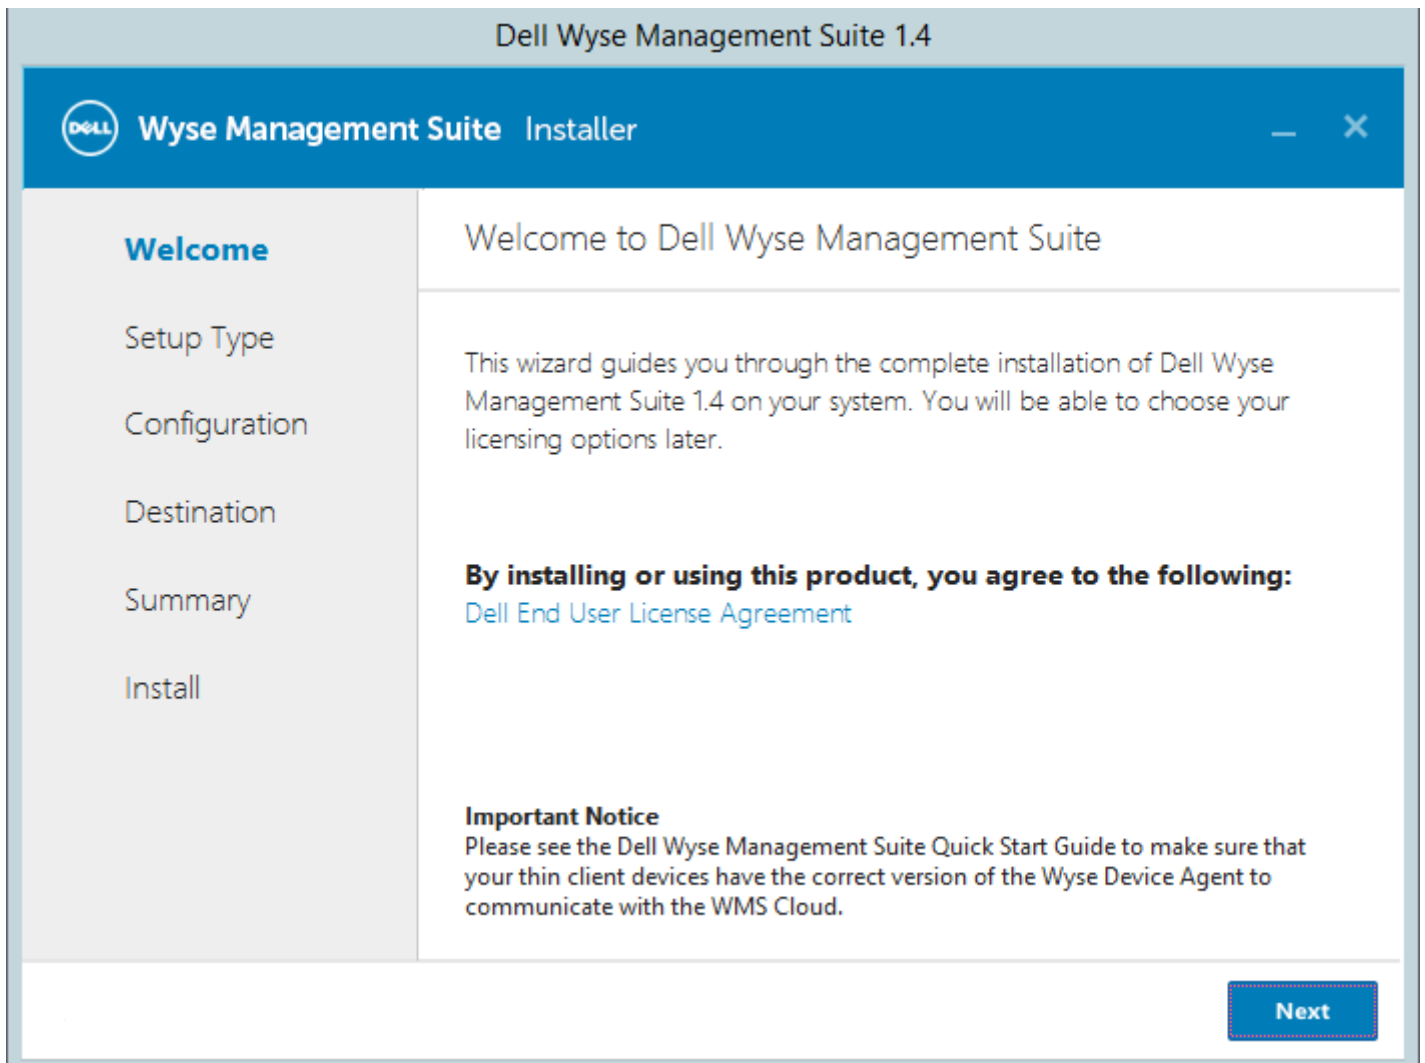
Dell Wyse Management Suite 1.4

DELL Wyse Management Suite Installer

Welcome

Setup Type

Configuration

Destination

Summary

Install

Welcome to Dell Wyse Management Suite

This wizard guides you through the complete installation of Dell Wyse Management Suite 1.4 on your system. You will be able to choose your licensing options later.

**By installing or using this product, you agree to the following:**
Dell End User License Agreement

**Important Notice**
Please see the Dell Wyse Management Suite Quick Start Guide to make sure that your thin client devices have the correct version of the Wyse Device Agent to communicate with the WMS Cloud.

Next